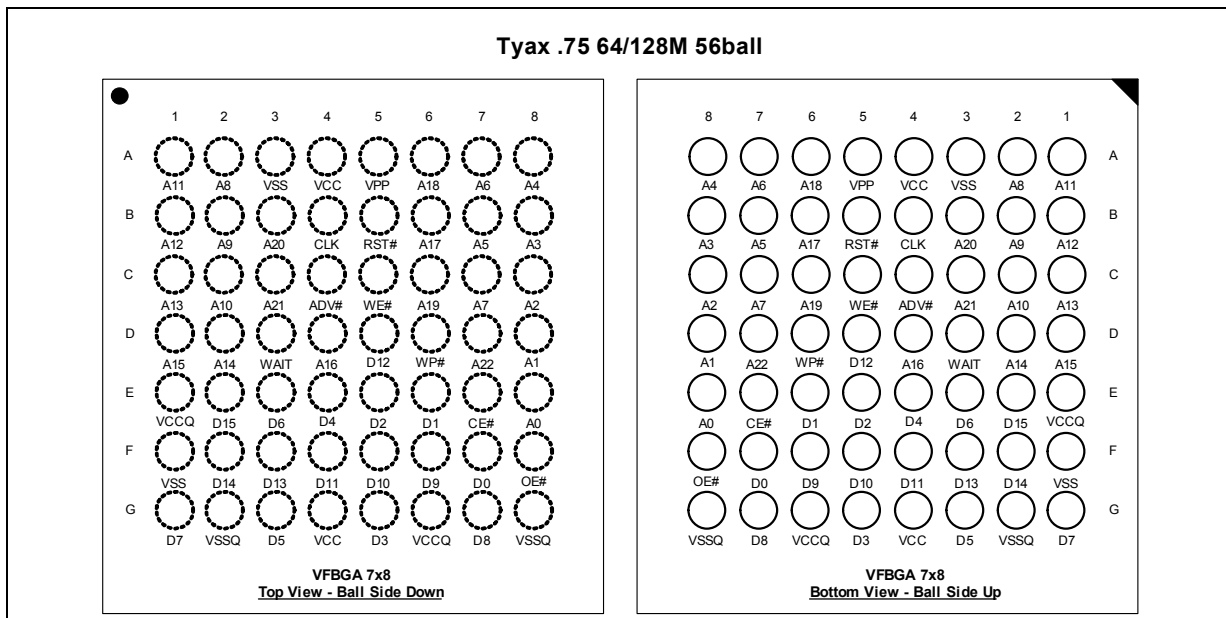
Tyax .75 64/128M 56ball

| | 1 | 2 | 3 | 4 | 5 | 6 | 7 | 8 |
|---|---|---|---|---|---|---|---|---|
| A | A11 | A8 | VSS | VCC | VPP | A18 | A6 | A4 |
| B | A12 | A9 | A20 | CLK | RST# | A17 | A5 | A3 |
| C | A13 | A10 | A21 | ADV# | WE# | A19 | A7 | A2 |
| D | A15 | A14 | WAIT | A16 | D12 | WP# | A22 | A1 |
| E | VCCQ | D15 | D6 | D4 | D2 | D1 | CE# | A0 |
| F | VSS | D14 | D13 | D11 | D10 | D9 | D0 | OE# |
| G | D7 | VSSQ | D5 | VCC | D3 | VCCQ | D8 | VSSQ |

VFBGA 7x8
Top View - Ball Side Down

| 8 | 7 | 6 | 5 | 4 | 3 | 2 | 1 | |
|---|---|---|---|---|---|---|---|---|
| A4 | A6 | A18 | VPP | VCC | VSS | A8 | A11 | A |
| A3 | A5 | A17 | RST# | CLK | A20 | A9 | A12 | B |
| A2 | A7 | A19 | WE# | ADV# | A21 | A10 | A13 | C |
| A1 | A22 | WP# | D12 | A16 | WAIT | A14 | A15 | D |
| A0 | CE# | D1 | D2 | D4 | D6 | D15 | VCCQ | E |
| OE# | D0 | D9 | D10 | D11 | D13 | D14 | VSS | F |
| VSSQ | D8 | VCCQ | D3 | VCC | D5 | VSSQ | D7 | G |

VFBGA 7x8
Bottom View - Ball Side Up